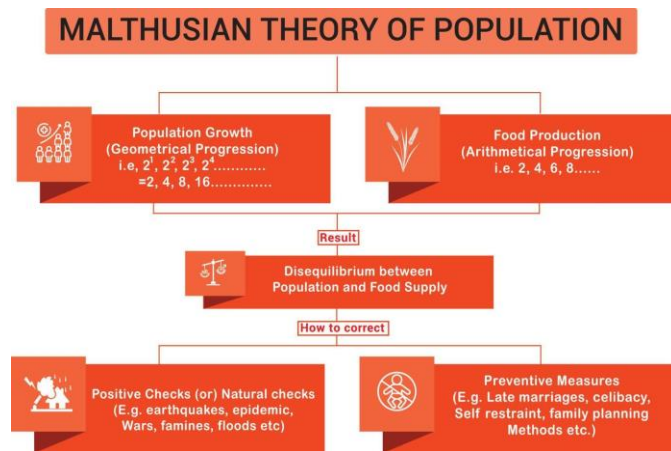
MALTHUSIAN THEORY OF POPULATION

Population Growth
(Geometrical Progression)
i.e, $2^1$, $2^2$, $2^3$, $2^4$............
=2, 4, 8, 16.............

Food Production
(Arithmetical Progression)
i.e. 2, 4, 6, 8......

Result

Disequilibrium between
Population and Food Supply

How to correct

Positive Checks (or) Natural checks
(E.g. earthquakes, epidemic, Wars, famines, floods etc)

Preventive Measures
(E.g. Late marriages, celibacy, Self restraint, family planning Methods etc.)